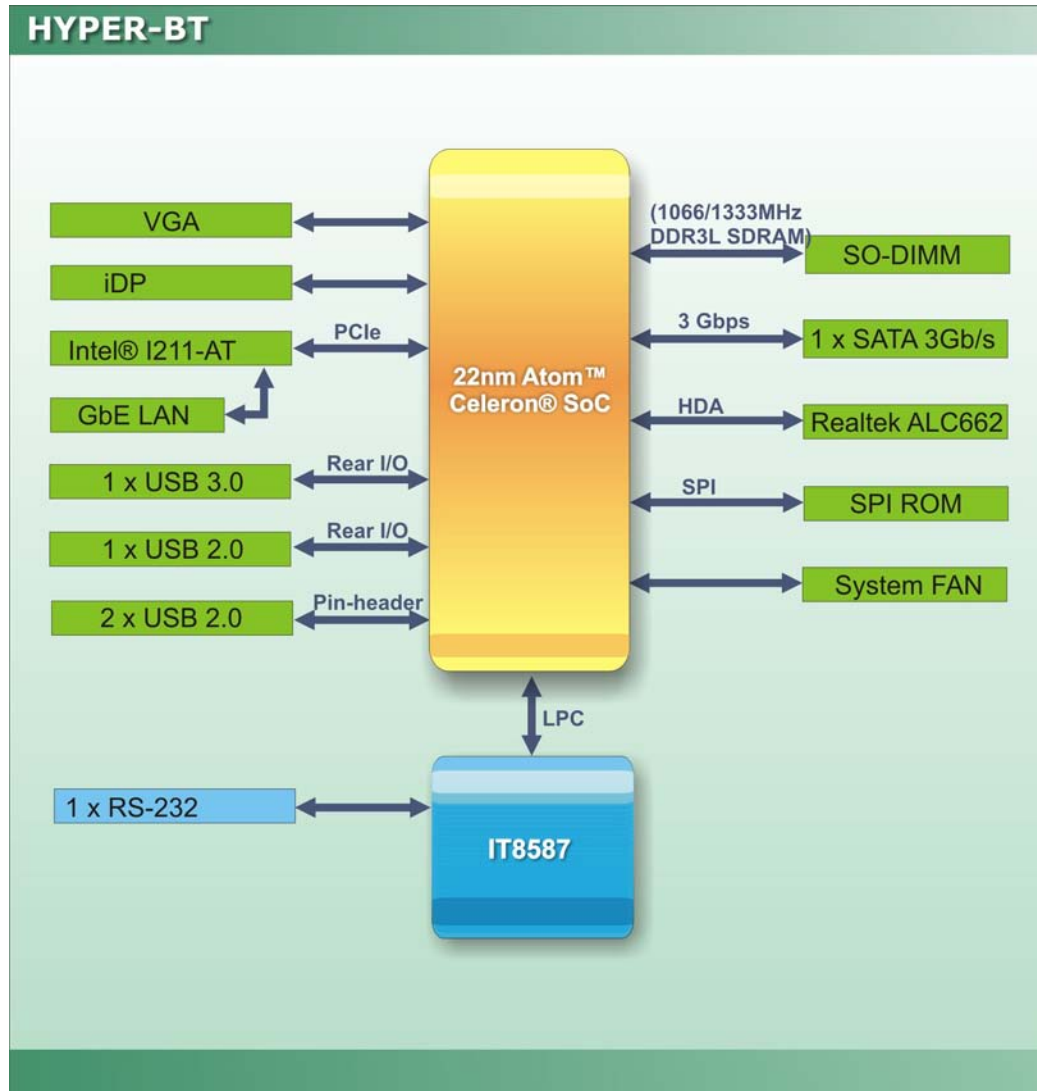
HYPER-BT

VGA

iDP

PCIe

Intel® I211-AT

GbE LAN

Rear I/O

1 x USB 3.0

Rear I/O

1 x USB 2.0

Pin-header

2 x USB 2.0

22nm Atom™ Celeron® SoC

(1066/1333MHz DDR3L SDRAM)

SO-DIMM

3 Gbps

1 x SATA 3Gb/s

HDA

Realtek ALC662

SPI

SPI ROM

System FAN

LPC

1 x RS-232

IT8587